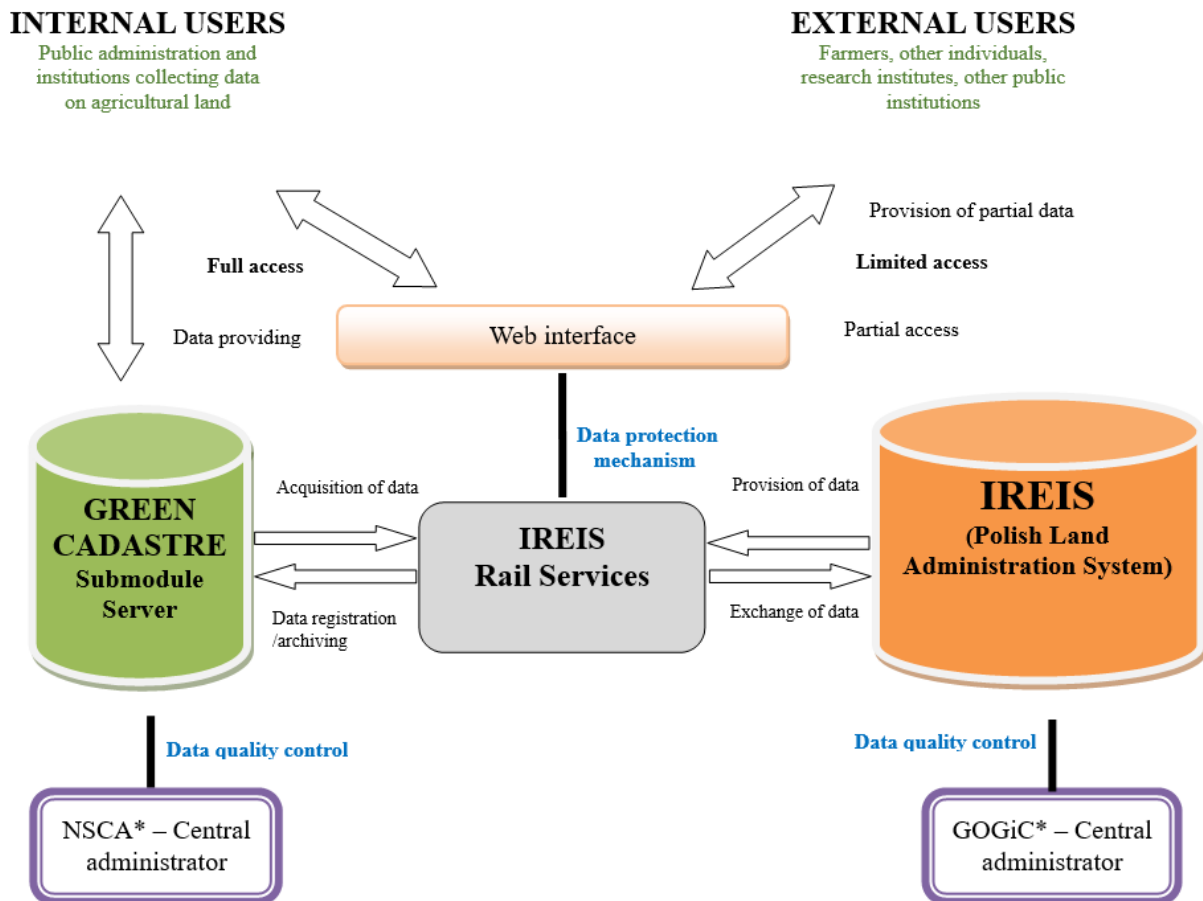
INTERNAL USERS
Public administration and institutions collecting data on agricultural land

EXTERNAL USERS
Farmers, other individuals, research institutes, other public institutions

Provision of partial data

Full access

Limited access

Data providing

Web interface

Partial access

Data protection mechanism

GREEN CADASTRE Submodule Server

Acquisition of data

IREIS Rail Services

Data registration /archiving

Provision of data

IREIS (Polish Land Administration System)

Exchange of data

Data quality control

Data quality control

NSCA* – Central administrator

GOGiC* – Central administrator